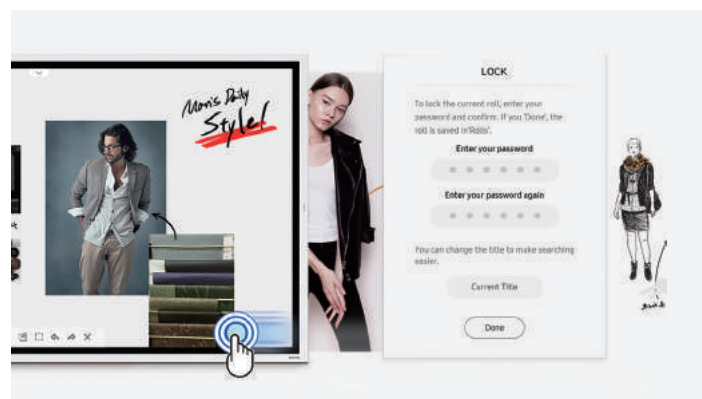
Men's Daily Style!

LOCK

To lock the current roll, enter your password and confirm. If you 'Done', the roll is saved in 'Rolls'.

Enter your password

Enter your password again

You can change the title to make searching easier.

Current Title

Done